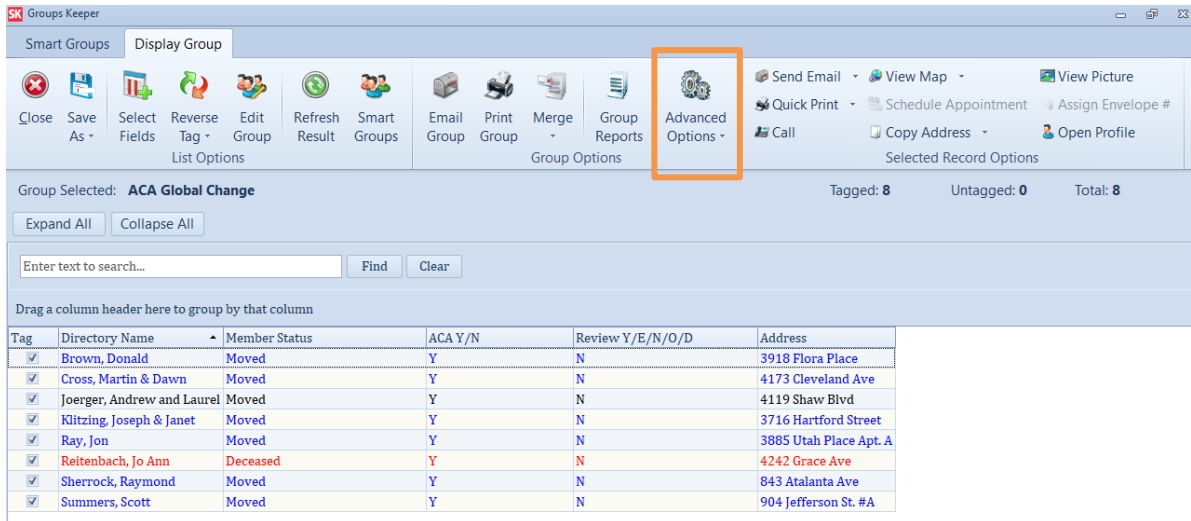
SK Groups Keeper

Smart Groups Display Group

Close Save As Select Fields Reverse Tag Edit Group Refresh Result Smart Groups
List Options

Email Group Print Group Merge Group Reports Advanced Options
Group Options

Send Email Quick Print Call View Map Schedule Appointment Copy Address View Picture Assign Envelope # Open Profile
Selected Record Options

Group Selected: ACA Global Change Tagged: 8 Untagged: 0 Total: 8

Expand All Collapse All

Enter text to search... Find Clear

Drag a column header here to group by that column

| Tag | Directory Name | Member Status | ACA Y/N | Review Y/E/N/O/D | Address |
|---|---|---|---|---|---|
| ☑ | Brown, Donald | Moved | Y | N | 3918 Flora Place |
| ☑ | Cross, Martin & Dawn | Moved | Y | N | 4173 Cleveland Ave |
| ☑ | Joerger, Andrew and Laurel | Moved | Y | N | 4119 Shaw Blvd |
| ☑ | Klitzing, Joseph & Janet | Moved | Y | N | 3716 Hartford Street |
| ☑ | Ray, Jon | Moved | Y | N | 3885 Utah Place Apt. A |
| ☑ | Reitenbach, Jo Ann | Deceased | Y | N | 4242 Grace Ave |
| ☑ | Sherrock, Raymond | Moved | Y | N | 843 Atalanta Ave |
| ☑ | Summers, Scott | Moved | Y | N | 904 Jefferson St. #A |